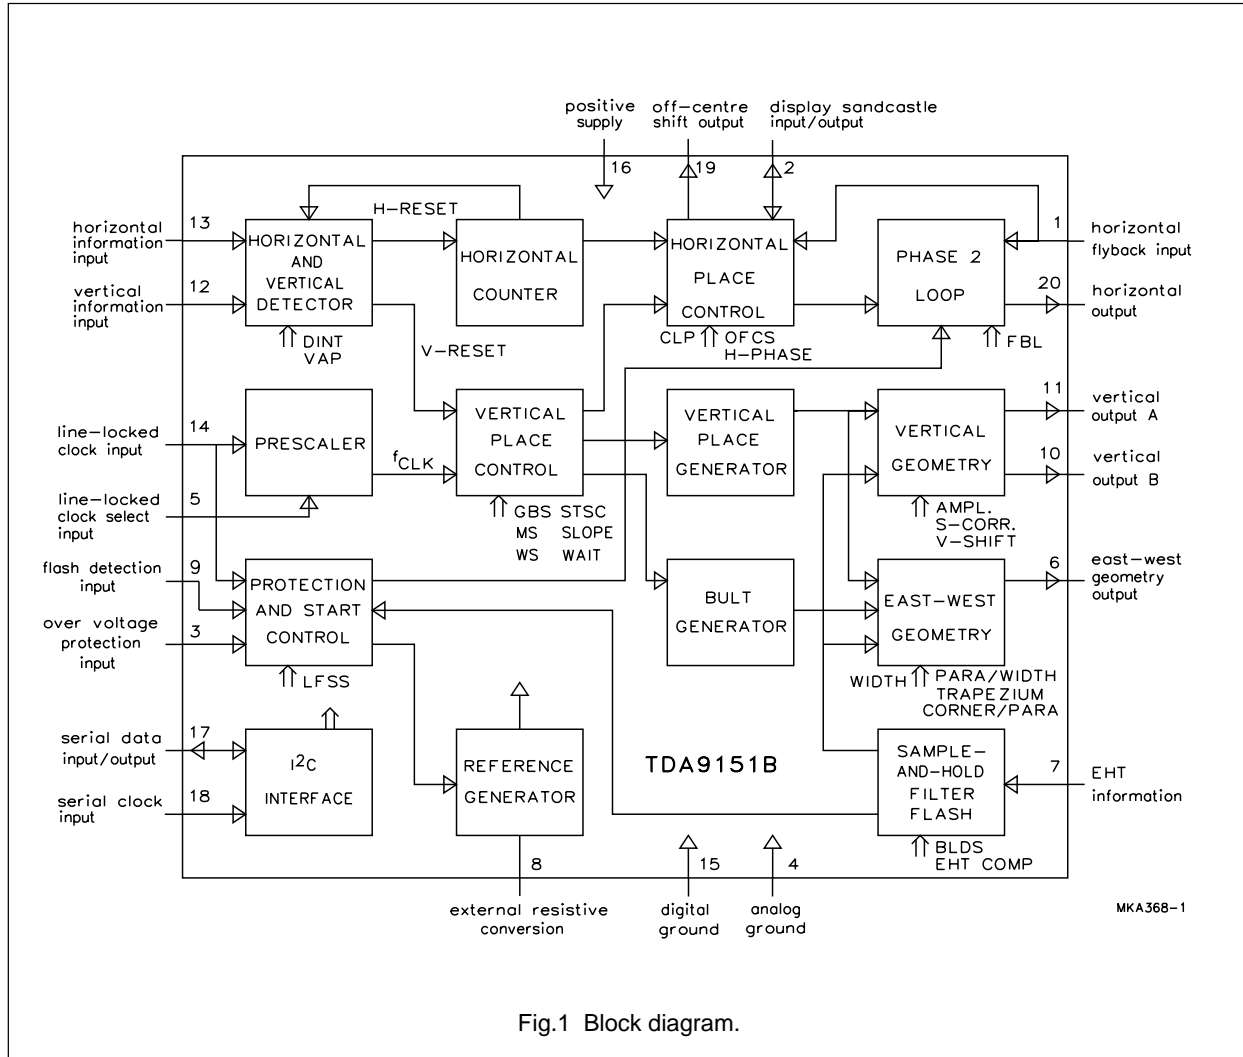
positive supply

off-centre shift output

display sandcastle input/output

16

19

2

H-RESET

horizontal information input

13

HORIZONTAL AND VERTICAL DETECTOR

HORIZONTAL COUNTER

HORIZONTAL PLACE CONTROL

PHASE 2 LOOP

1

horizontal flyback input

vertical information input

12

20

horizontal output

DINT VAP

CLP

OFCS H-PHASE

FBL

V-RESET

line-locked clock input

14

PRESCALER

$f_{CLK}$

VERTICAL PLACE CONTROL

VERTICAL PLACE GENERATOR

VERTICAL GEOMETRY

11

vertical output A

10

vertical output B

line-locked clock select input

5

GBS STSC MS SLOPE WS WAIT

AMPL. S-CORR. V-SHIFT

flash detection input

9

PROTECTION AND START CONTROL

BULT GENERATOR

EAST-WEST GEOMETRY

6

east-west geometry output

over voltage protection input

3

WIDTH

PARA/WIDTH TRAPEZIUM CORNER/PARA

LFSS

serial data input/output

17

$I^2C$ INTERFACE

REFERENCE GENERATOR

TDA9151B

SAMPLE-AND-HOLD FILTER FLASH

7

EHT information

serial clock input

18

BLDS EHT COMP

8

15

4

external resistive conversion

digital ground

analog ground

MKA368-1

Fig.1 Block diagram.